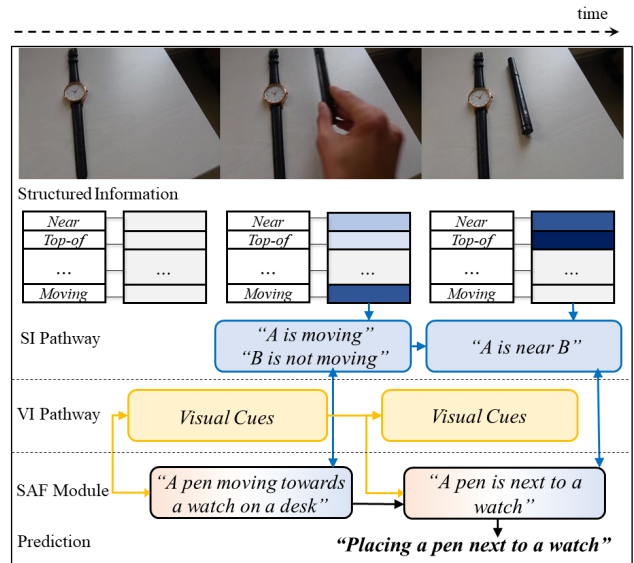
time

Structured Information

| Near | |
|---|---|
| Top-of | |
| ... | ... |
| Moving | |

| Near | |
|---|---|
| Top-of | |
| ... | ... |
| Moving | |

| Near | |
|---|---|
| Top-of | |
| ... | ... |
| Moving | |

SI Pathway

"A is moving" "B is not moving"

"A is near B"

VI Pathway

Visual Cues

Visual Cues

SAF Module

"A pen moving towards a watch on a desk"

"A pen is next to a watch"

Prediction

"Placing a pen next to a watch"